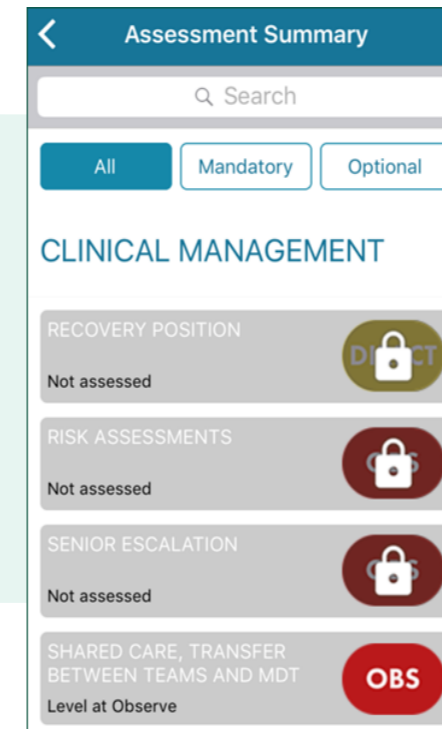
Assessment Summary

Search

All
Mandatory
Optional

CLINICAL MANAGEMENT

RECOVERY POSITION
Not assessed
DI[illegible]CT

RISK ASSESSMENTS
Not assessed
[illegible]

SENIOR ESCALATION
Not assessed
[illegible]

SHARED CARE, TRANSFER BETWEEN TEAMS AND MDT
Level at Observe
OBS